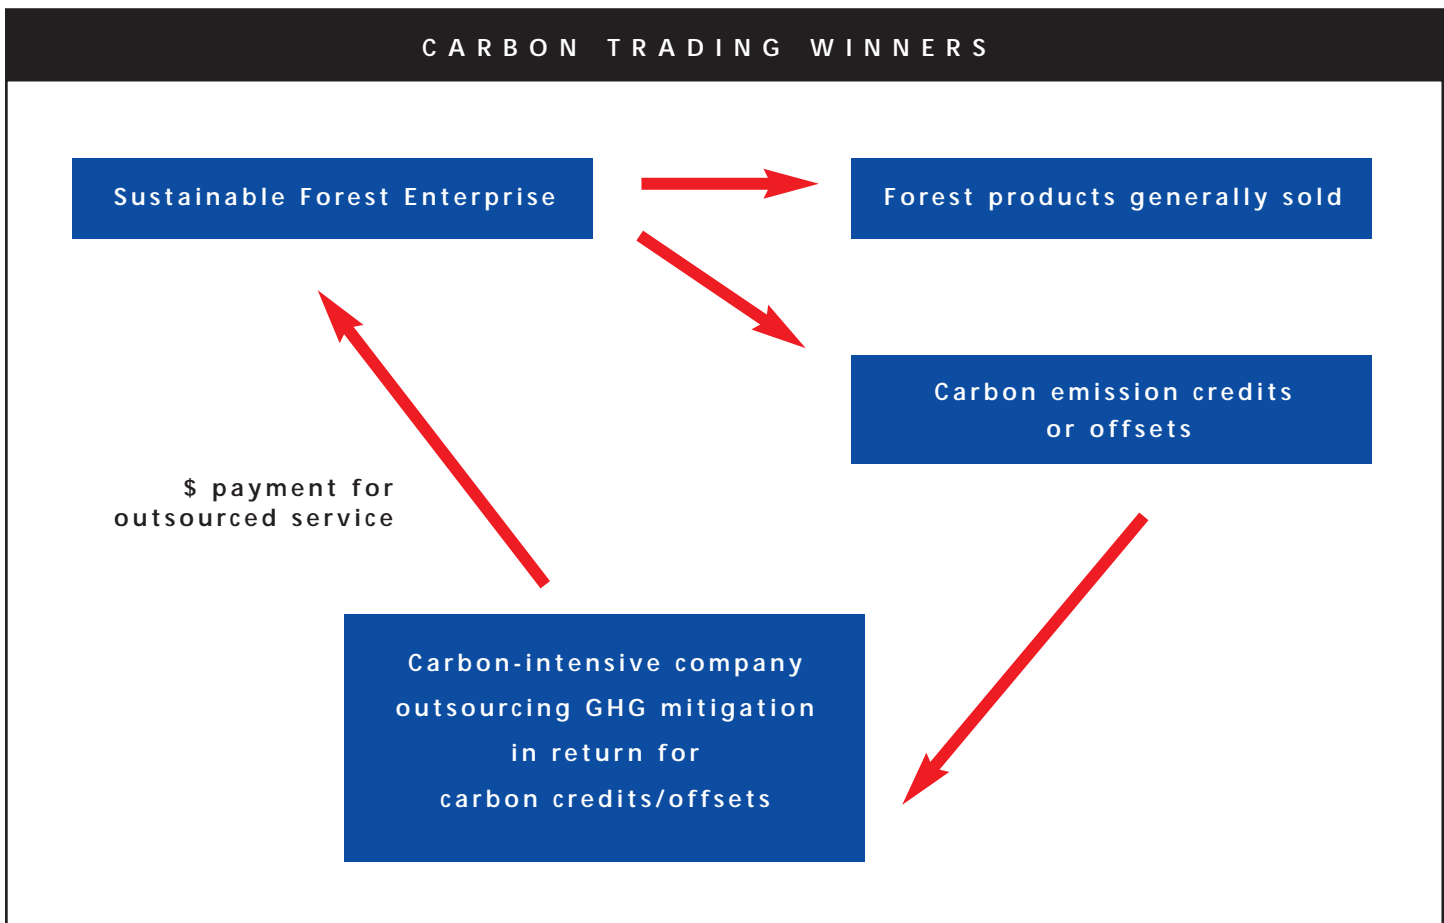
CARBON TRADING WINNERS

Sustainable Forest Enterprise

Forest products generally sold

Carbon emission credits or offsets

$ payment for outsourced service

Carbon-intensive company outsourcing GHG mitigation in return for carbon credits/offsets